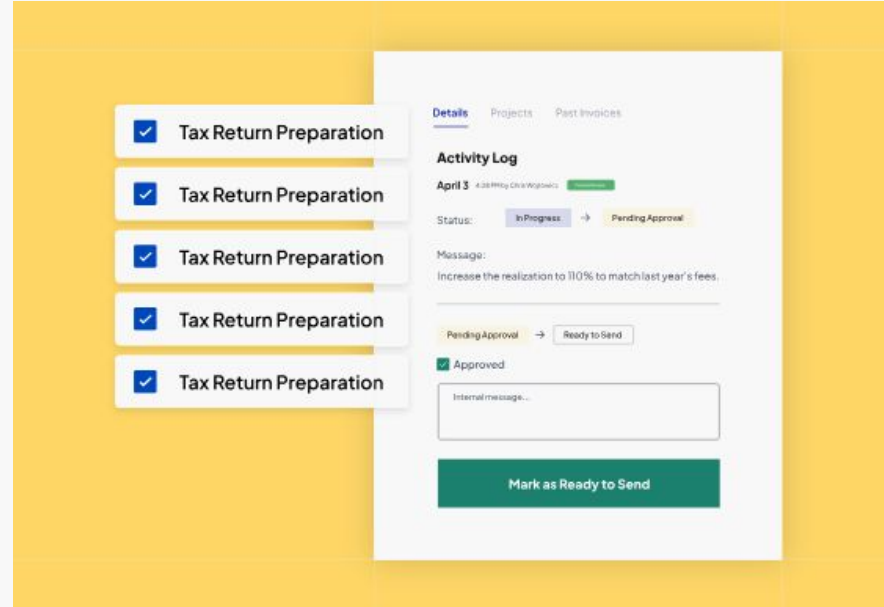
Tax Return Preparation

Tax Return Preparation

Tax Return Preparation

Tax Return Preparation

Tax Return Preparation

Details Projects Past Invoices

Activity Log

April 3 4:38 PM by Chris Wojtowicz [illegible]

Status: In Progress → Pending Approval

Message:
Increase the realization to 110% to match last year's fees.

Pending Approval → Ready to Send

Approved

Internal message...

Mark as Ready to Send